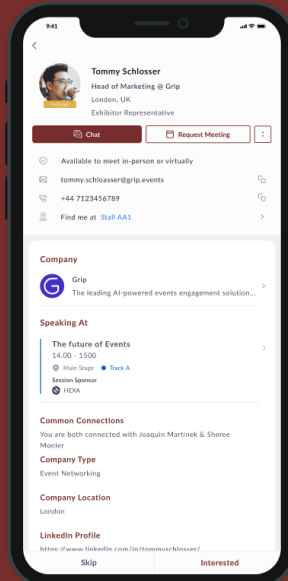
9:41

Tommy Schlosser

Head of Marketing @ Grip

London, UK

Exhibitor Representative

SPEAKER

Chat

Request Meeting

Available to meet in-person or virtually

tommy.schloasser@grip.events

+44 7123456789

Find me at Stall AA1

Company

Grip

The leading AI-powered events engagement solution...

Speaking At

The future of Events

14.00 - 1500

Main Stage

Track A

Session Sponsor

HEXA

Common Connections

You are both connected with Joaquin Martinek & Sheree Monier

Company Type

Event Networking

Company Location

London

LinkedIn Profile

https://www.linkedin.com/in/tommyschlosser/

Skip

Interested